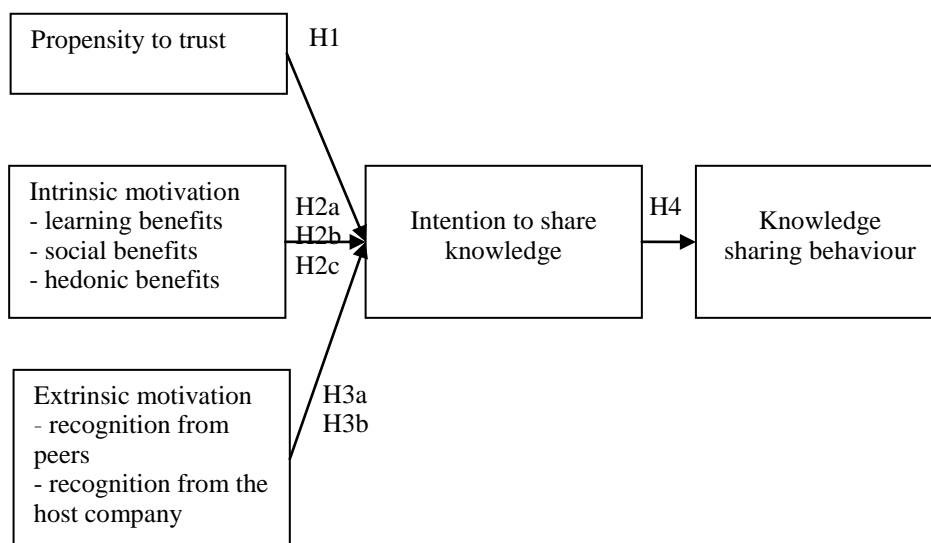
Propensity to trust

H1

Intrinsic motivation
- learning benefits
- social benefits
- hedonic benefits

H2a
H2b
H2c

Intention to share knowledge

H4

Knowledge sharing behaviour

Extrinsic motivation
- recognition from peers
- recognition from the host company

H3a
H3b